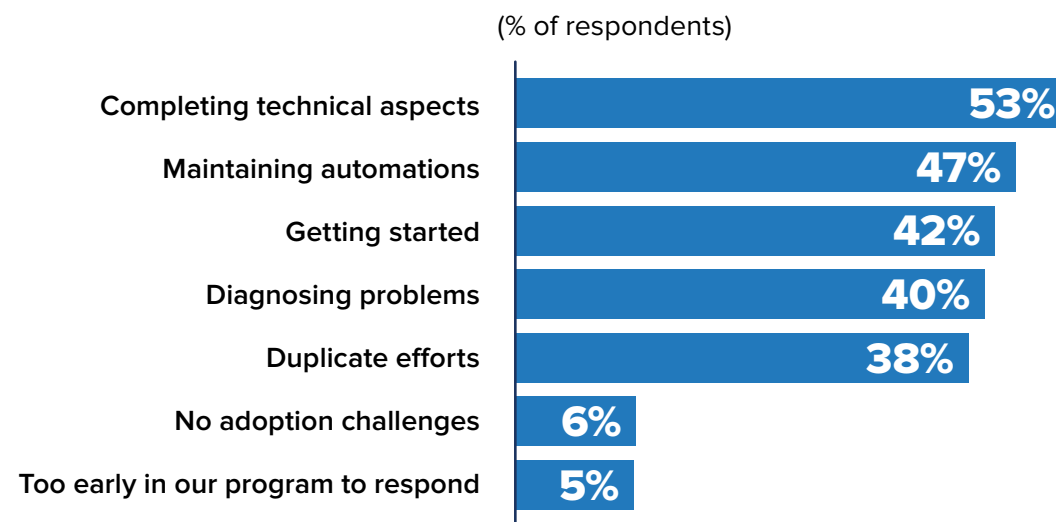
(% of respondents)

Completing technical aspects 53%
Maintaining automations 47%
Getting started 42%
Diagnosing problems 40%
Duplicate efforts 38%
No adoption challenges 6%
Too early in our program to respond 5%